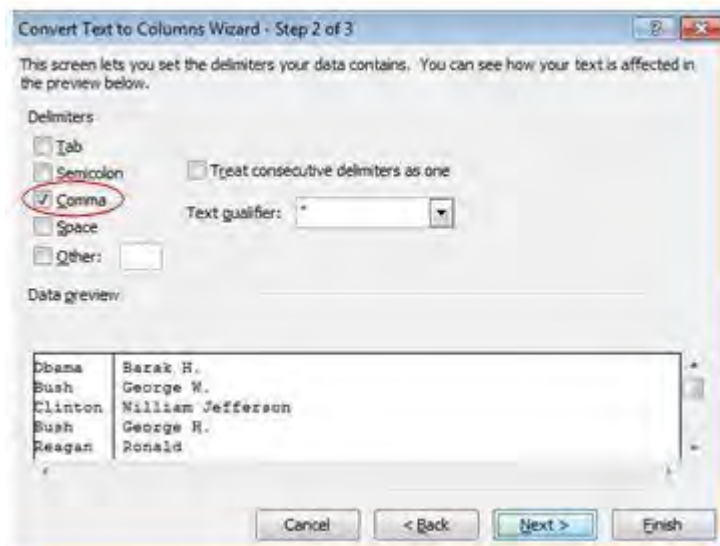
Convert Text to Columns Wizard - Step 2 of 3

This screen lets you set the delimiters your data contains. You can see how your text is affected in the preview below.

Delimiters

Tab

Semicolon

Comma

Space

Other:

Treat consecutive delimiters as one

Text qualifier: "

Data preview

| Obama | Barak H. |
|---|---|
| Bush | George W. |
| Clinton | William Jefferson |
| Bush | George H. |
| Reagan | Ronald |

Cancel

< Back

Next >

Finish